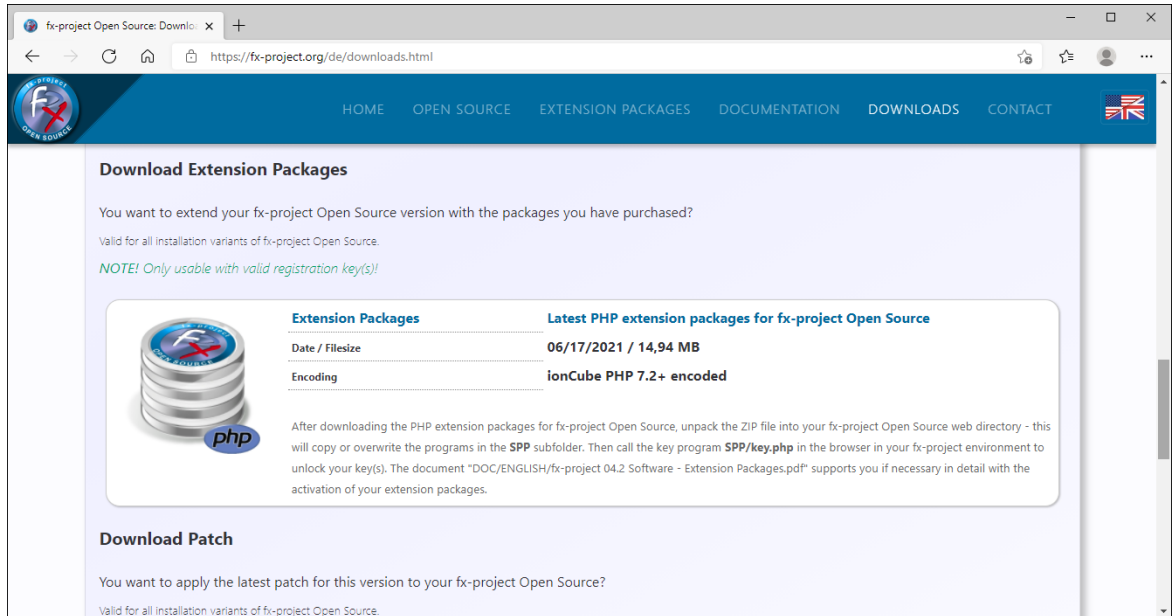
fx-project Open Source: Downlo ×
+
https://fx-project.org/de/downloads.html

fx-project
OPEN SOURCE

HOME OPEN SOURCE EXTENSION PACKAGES DOCUMENTATION DOWNLOADS CONTACT

Download Extension Packages

You want to extend your fx-project Open Source version with the packages you have purchased?

Valid for all installation variants of fx-project Open Source.

NOTE! Only usable with valid registration key(s)!

| Extension Packages | Latest PHP extension packages for fx-project Open Source |
|---|---|
| Date / Filesize | 06/17/2021 / 14,94 MB |
| Encoding | ionCube PHP 7.2+ encoded |

php

After downloading the PHP extension packages for fx-project Open Source, unpack the ZIP file into your fx-project Open Source web directory - this will copy or overwrite the programs in the SPP subfolder. Then call the key program SPP/key.php in the browser in your fx-project environment to unlock your key(s). The document "DOC/ENGLISH/fx-project 04.2 Software - Extension Packages.pdf" supports you if necessary in detail with the activation of your extension packages.

Download Patch

You want to apply the latest patch for this version to your fx-project Open Source?

Valid for all installation variants of fx-project Open Source.